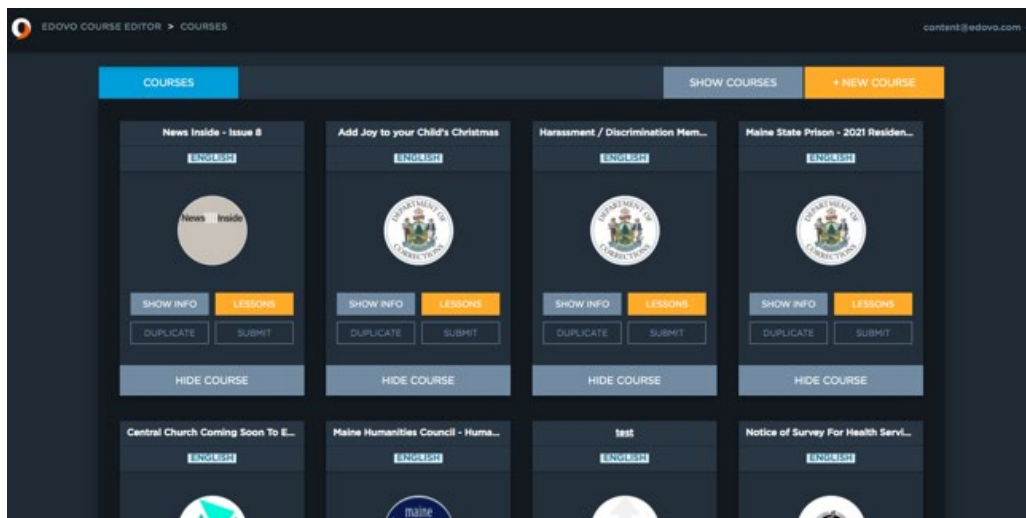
EDOVO COURSE EDITOR > COURSES

content@edovo.com

COURSES

SHOW COURSES

+ NEW COURSE

News Inside - Issue 8

ENGLISH

News Inside

SHOW INFO

LESSONS

DUPLICATE

SUBMIT

HIDE COURSE

Add Joy to your Child's Christmas

ENGLISH

DEPARTMENT OF CORRECTIONS

SHOW INFO

LESSONS

DUPLICATE

SUBMIT

HIDE COURSE

Harassment / Discrimination Mem...

ENGLISH

DEPARTMENT OF CORRECTIONS

SHOW INFO

LESSONS

DUPLICATE

SUBMIT

HIDE COURSE

Maine State Prison - 2021 Residen...

ENGLISH

DEPARTMENT OF CORRECTIONS

SHOW INFO

LESSONS

DUPLICATE

SUBMIT

HIDE COURSE

Central Church Coming Soon To E...

ENGLISH

Maine Humanities Council - Huma...

ENGLISH

maine

test

ENGLISH

Notice of Survey For Health Servi...

ENGLISH